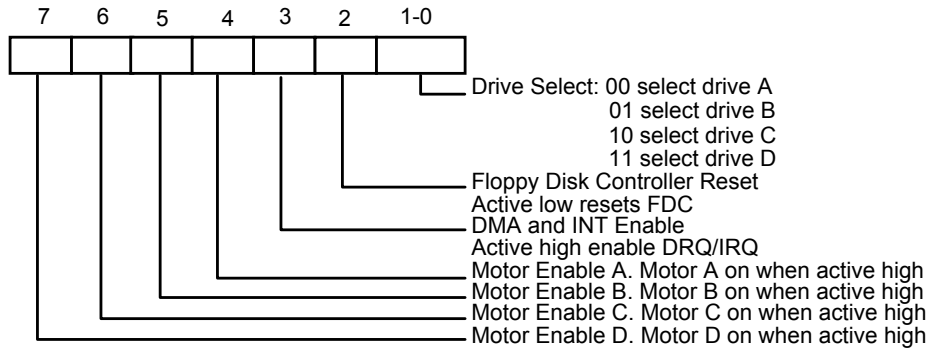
7 6 5 4 3 2 1-0

Drive Select: 00 select drive A
01 select drive B
10 select drive C
11 select drive D
Floppy Disk Controller Reset
Active low resets FDC
DMA and INT Enable
Active high enable DRQ/IRQ
Motor Enable A. Motor A on when active high
Motor Enable B. Motor B on when active high
Motor Enable C. Motor C on when active high
Motor Enable D. Motor D on when active high